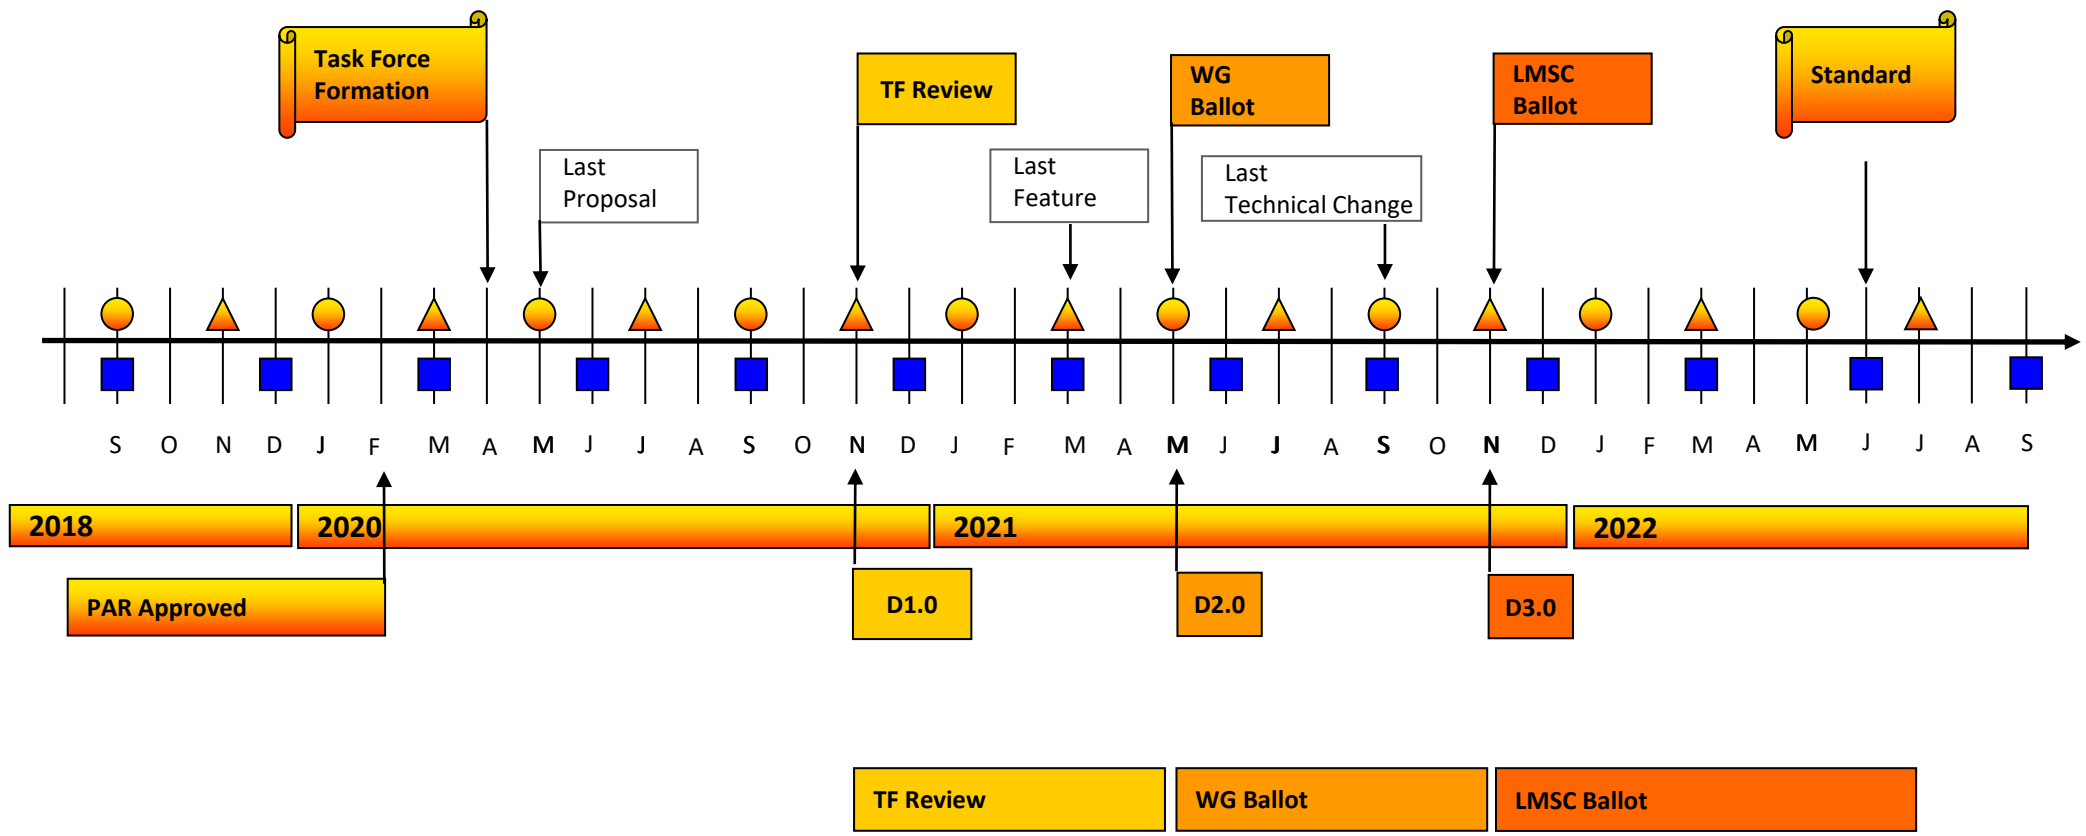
Task Force Formation

TF Review

WG Ballot

LMSC Ballot

Standard

Last Proposal

Last Feature

Last Technical Change

S O N D J F M A M J J A S O N D J F M A M J J A S O N D J F M A M J J A S

2018

2020

2021

2022

PAR Approved

D1.0

D2.0

D3.0

TF Review

WG Ballot

LMSC Ballot